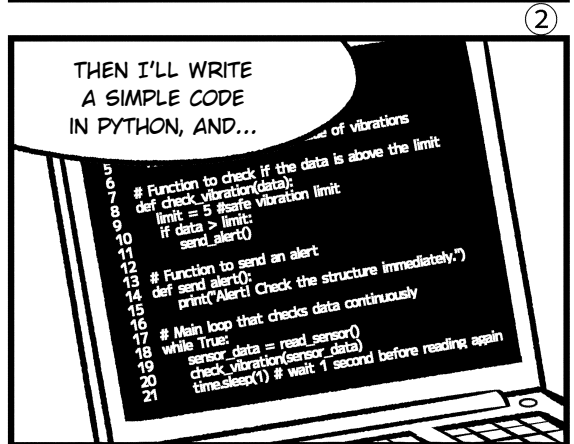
②

THEN I'LL WRITE A SIMPLE CODE IN PYTHON, AND...

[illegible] of vibrations
5
6 # Function to check if the data is above the limit
7 def check_vibration(data):
8 limit = 5 #safe vibration limit
9 if data > limit:
10 send_alert()
11
12 # Function to send an alert
13 def send_alert():
14 print("Alert! Check the structure immediately.")
15
16 # Main loop that checks data continuously
17 while True:
18 sensor_data = read_sensor()
19 check_vibration(sensor_data)
20 time.sleep(1) # wait 1 second before reading again
21